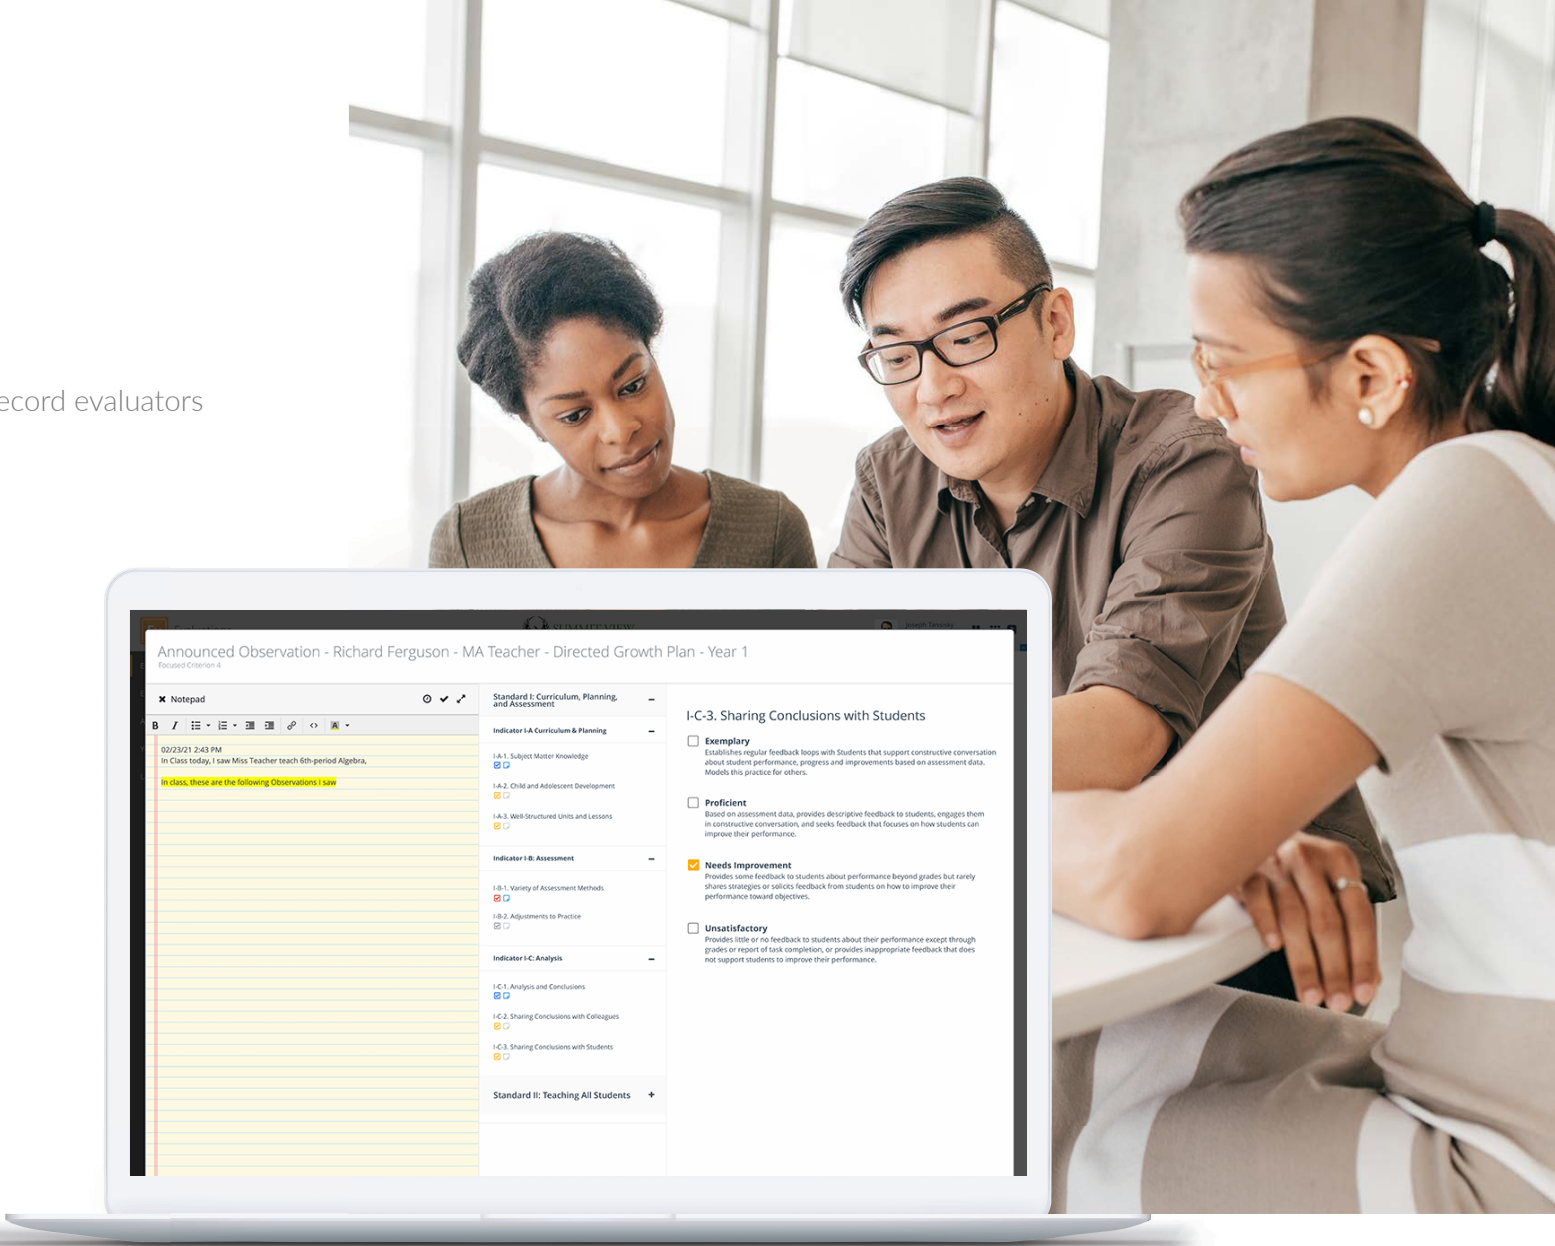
ecord evaluators

Announced Observation - Richard Ferguson - MA Teacher - Directed Growth Plan - Year 1
Focused Criterion 4

Notepad

02/23/21 2:43 PM
In Class today, I saw Miss Teacher teach 6th-period Algebra,

In class, these are the following Observations I saw

Standard I: Curriculum, Planning, and Assessment

Indicator I-A Curriculum & Planning

I-A-1. Subject Matter Knowledge

I-A-2. Child and Adolescent Development

I-A-3. Well-Structured Units and Lessons

Indicator I-B: Assessment

I-B-1. Variety of Assessment Methods

I-B-2. Adjustments to Practice

Indicator I-C: Analysis

I-C-1. Analysis and Conclusions

I-C-2. Sharing Conclusions with Colleagues

I-C-3. Sharing Conclusions with Students

Standard II: Teaching All Students

I-C-3. Sharing Conclusions with Students

Exemplary
Establishes regular feedback loops with Students that support constructive conversation about student performance, progress and improvements based on assessment data. Models this practice for others.

Proficient
Based on assessment data, provides descriptive feedback to students, engages them in constructive conversation, and seeks feedback that focuses on how students can improve their performance.

Needs Improvement
Provides some feedback to students about performance beyond grades but rarely shares strategies or solicits feedback from students on how to improve their performance toward objectives.

Unsatisfactory
Provides little or no feedback to students about their performance except through grades or report of task completion, or provides inappropriate feedback that does not support students to improve their performance.